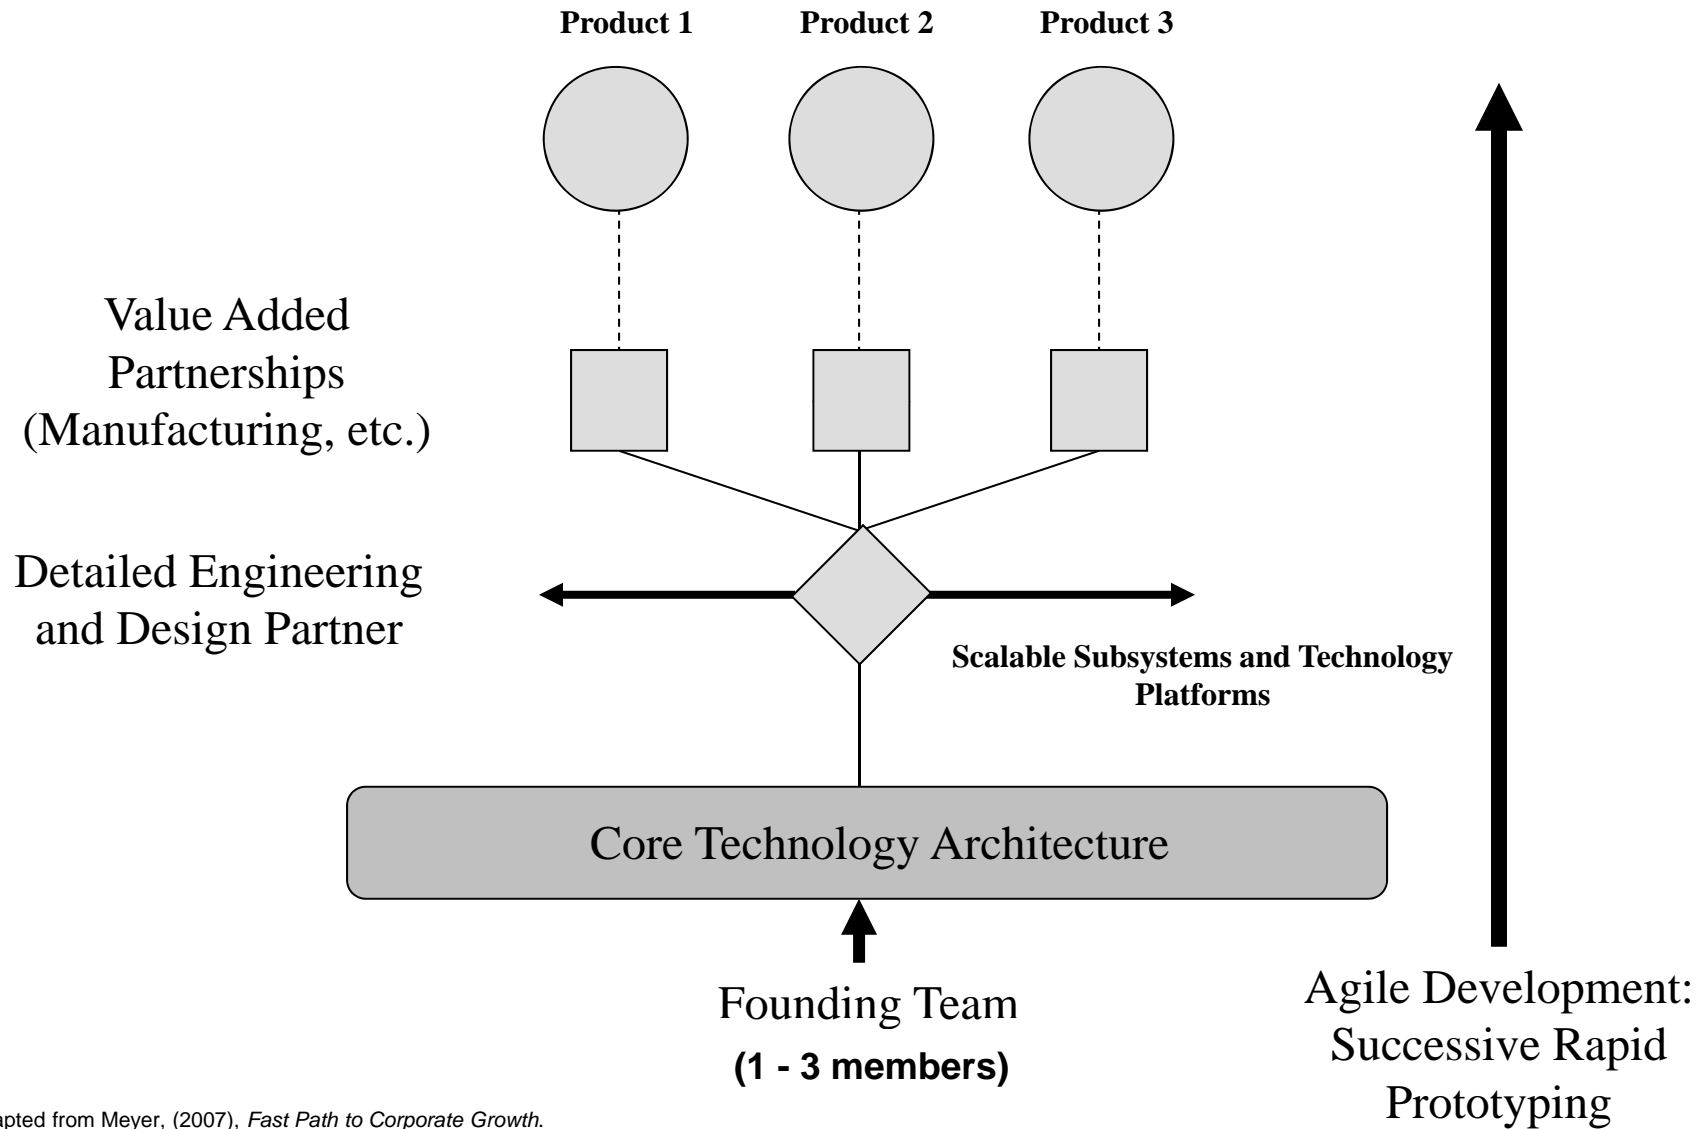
Product 1
Product 2
Product 3

Value Added Partnerships (Manufacturing, etc.)

Detailed Engineering and Design Partner

Scalable Subsystems and Technology Platforms

Core Technology Architecture

Founding Team
(1 - 3 members)

Agile Development: Successive Rapid Prototyping

apted from Meyer, (2007), Fast Path to Corporate Growth.